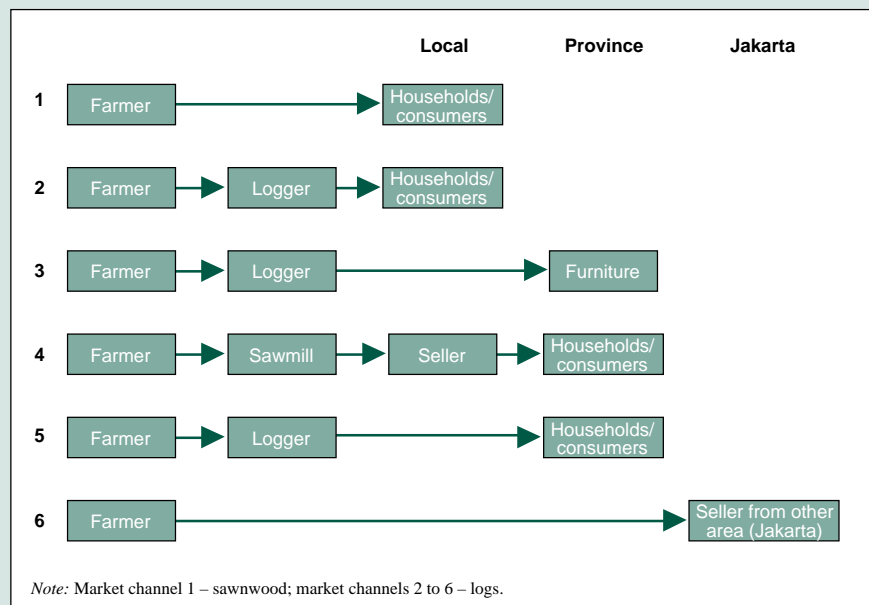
Local Province Jakarta

1 Farmer Households/ consumers

2 Farmer Logger Households/ consumers

3 Farmer Logger Furniture

4 Farmer Sawmill Seller Households/ consumers

5 Farmer Logger Households/ consumers

6 Farmer Seller from other area (Jakarta)

*Note:* Market channel 1 – sawnwood; market channels 2 to 6 – logs.